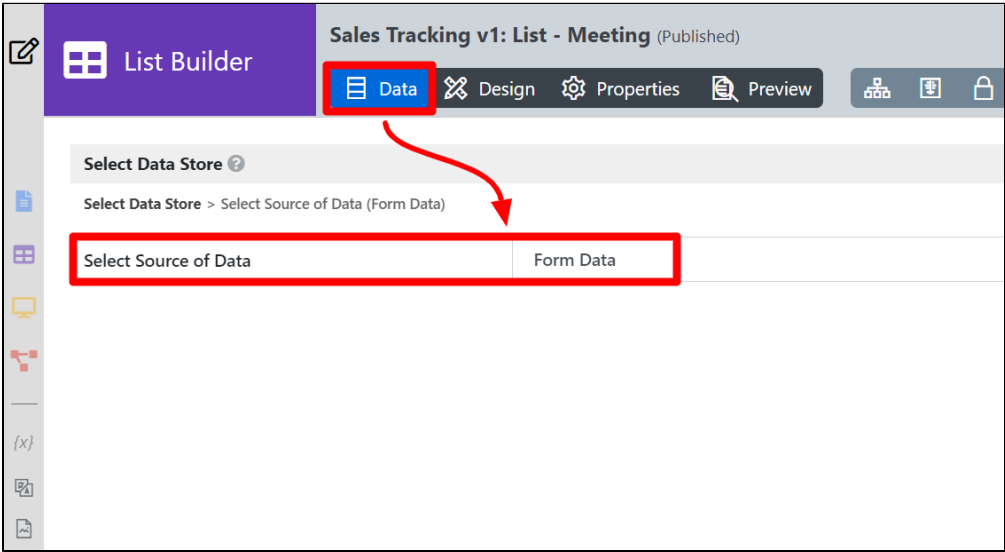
List Builder

Sales Tracking v1: List - Meeting (Published)

Data Design Properties Preview

Select Data Store

Select Data Store > Select Source of Data (Form Data)

| Select Source of Data | Form Data |
|---|---|

{x}